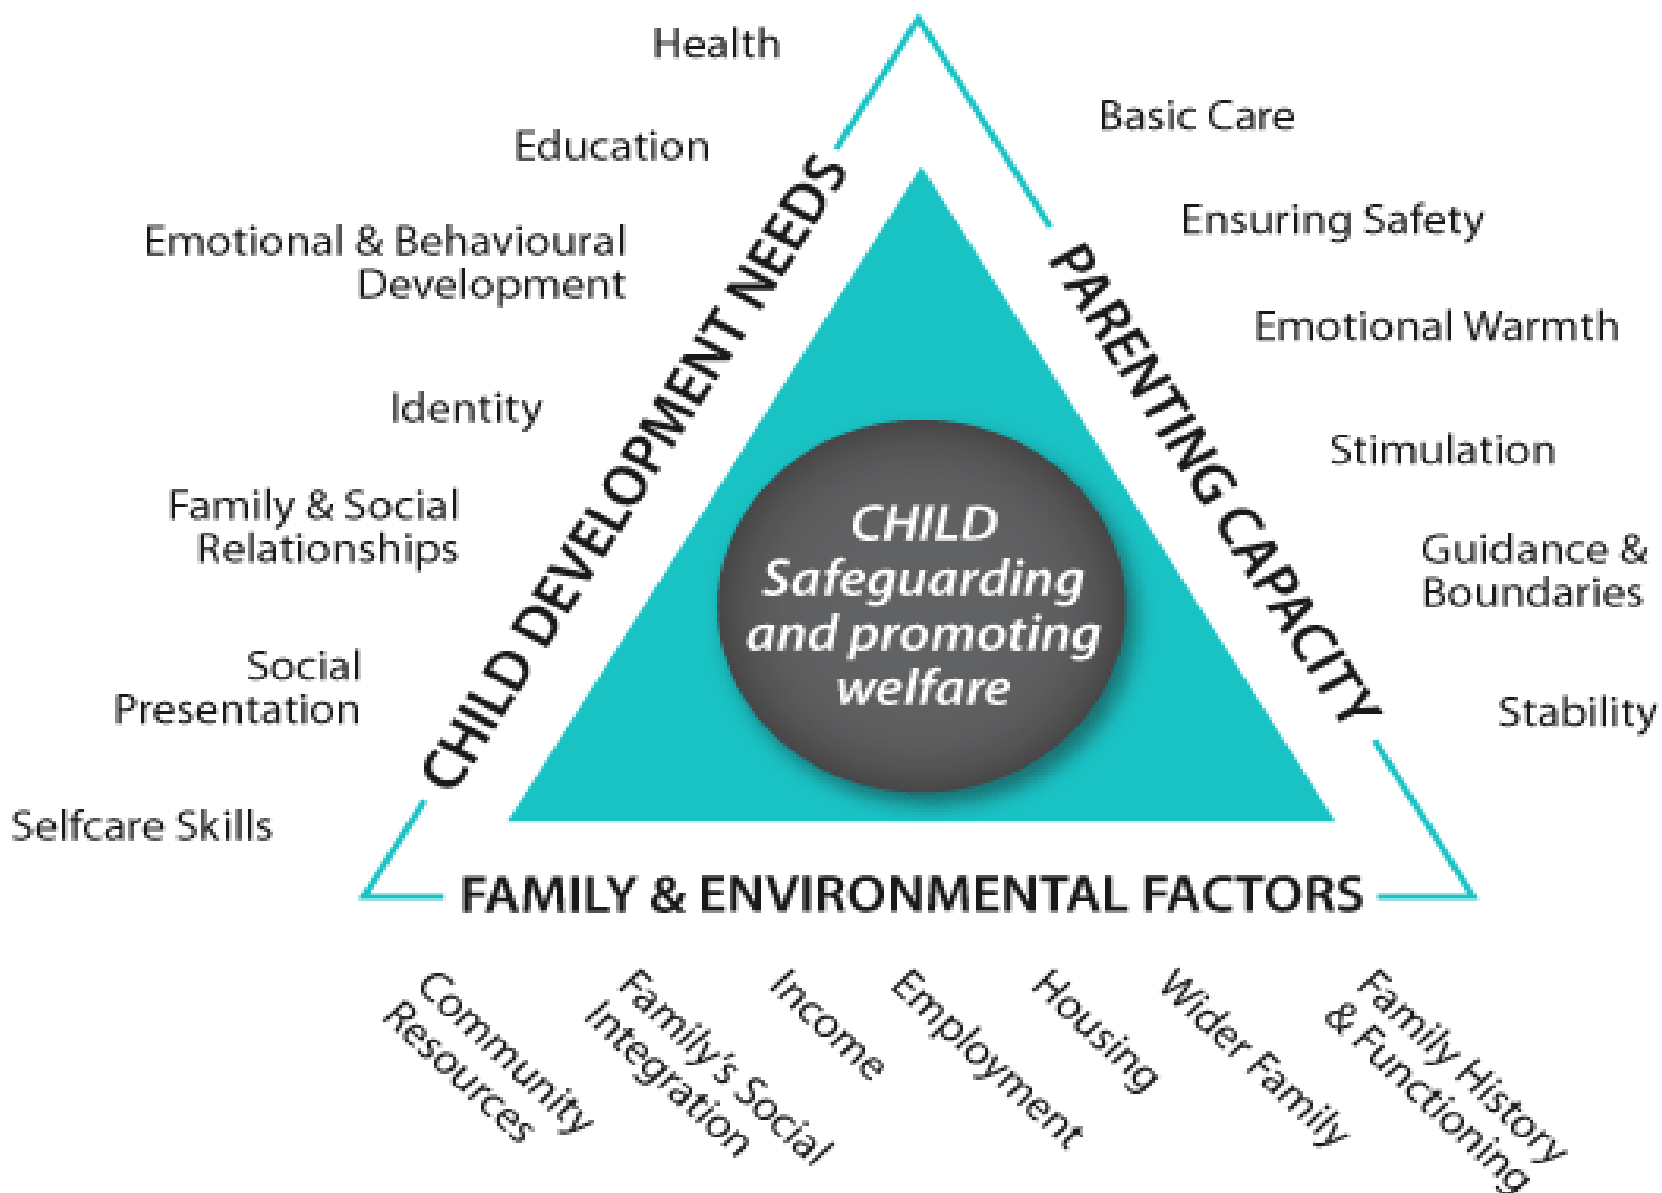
Health

Education

Emotional & Behavioural Development

Identity

Family & Social Relationships

Social Presentation

Selfcare Skills

CHILD DEVELOPMENT NEEDS

Basic Care

Ensuring Safety

Emotional Warmth

Stimulation

Guidance & Boundaries

Stability

PARENTING CAPACITY

CHILD Safeguarding and promoting welfare

FAMILY & ENVIRONMENTAL FACTORS

Community Resources

Family's Social Integration

Income

Employment

Housing

Wider Family

Family History & Functioning